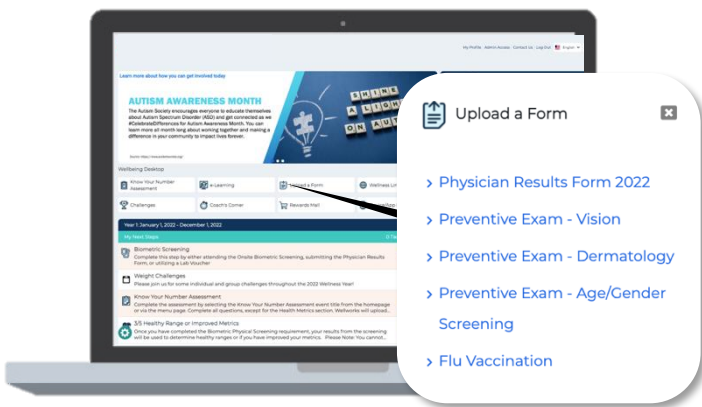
My Profile Admin Access Contact Us Log Out English

Learn more about how you can get involved today

AUTISM AWARENESS MONTH

The Autism Society encourages everyone to educate themselves about Autism Spectrum Disorder (ASD) and get connected as we #CelebrateDifferences for Autism Awareness Month. You can learn more all month long about working together and making a difference in your community to impact lives forever.

SHINE A LIGHT ON AUT

Wellbeing Desktop

Know Your Number Assessment

e-Learning

Upload a Form

Wellness Lib

Challenges

Coach's Corner

Rewards Mall

Year 1 January 1, 2022 - December 1, 2022

My Next Steps

Biometric Screening
Complete this step by either attending the Onsite Biometric Screening, submitting the Physician Results Form, or utilizing a Lab Voucher

Weight Challenges
Please join us for upcoming individual and group challenges throughout the 2022 Wellness Year!

Know Your Number Assessment
Complete the assessment by selecting the Know Your Number Assessment event title from the homepage or via the menu page. Complete all questions, except for the Health Metrics section. Wellworks will upload...

3/5 Healthy Range or Improved Metrics
Once you have completed the Biometric Physical Screening requirement, your results from the screening will be used to determine healthy ranges or if you have improved your metrics. Please Note: You cannot...

Upload a Form

› Physician Results Form 2022

› Preventive Exam - Vision

› Preventive Exam - Dermatology

› Preventive Exam - Age/Gender Screening

› Flu Vaccination